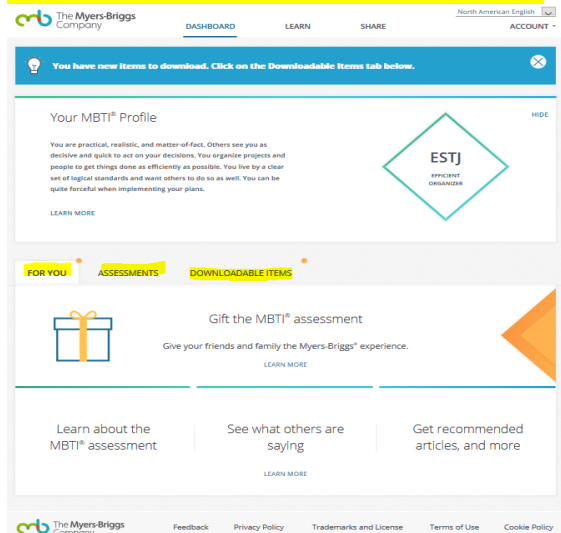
The Myers-Briggs Company

DASHBOARD LEARN SHARE

North American English

ACCOUNT

You have new items to download. Click on the Downloadable Items tab below.

Your MBTI® Profile

HIDE

You are practical, realistic, and matter-of-fact. Others see you as decisive and quick to act on your decisions. You organize projects and people to get things done as efficiently as possible. You live by a clear set of logical standards and want others to do so as well. You can be quite forceful when implementing your plans.

LEARN MORE

ESTJ

EFFICIENT ORGANIZER

FOR YOU ASSESSMENTS DOWNLOADABLE ITEMS

Gift the MBTI® assessment

Give your friends and family the Myers-Briggs® experience.

LEARN MORE

Learn about the MBTI® assessment

See what others are saying

Get recommended articles, and more

LEARN MORE

The Myers-Briggs Company

Feedback Privacy Policy Trademarks and License Terms of Use Cookie Policy